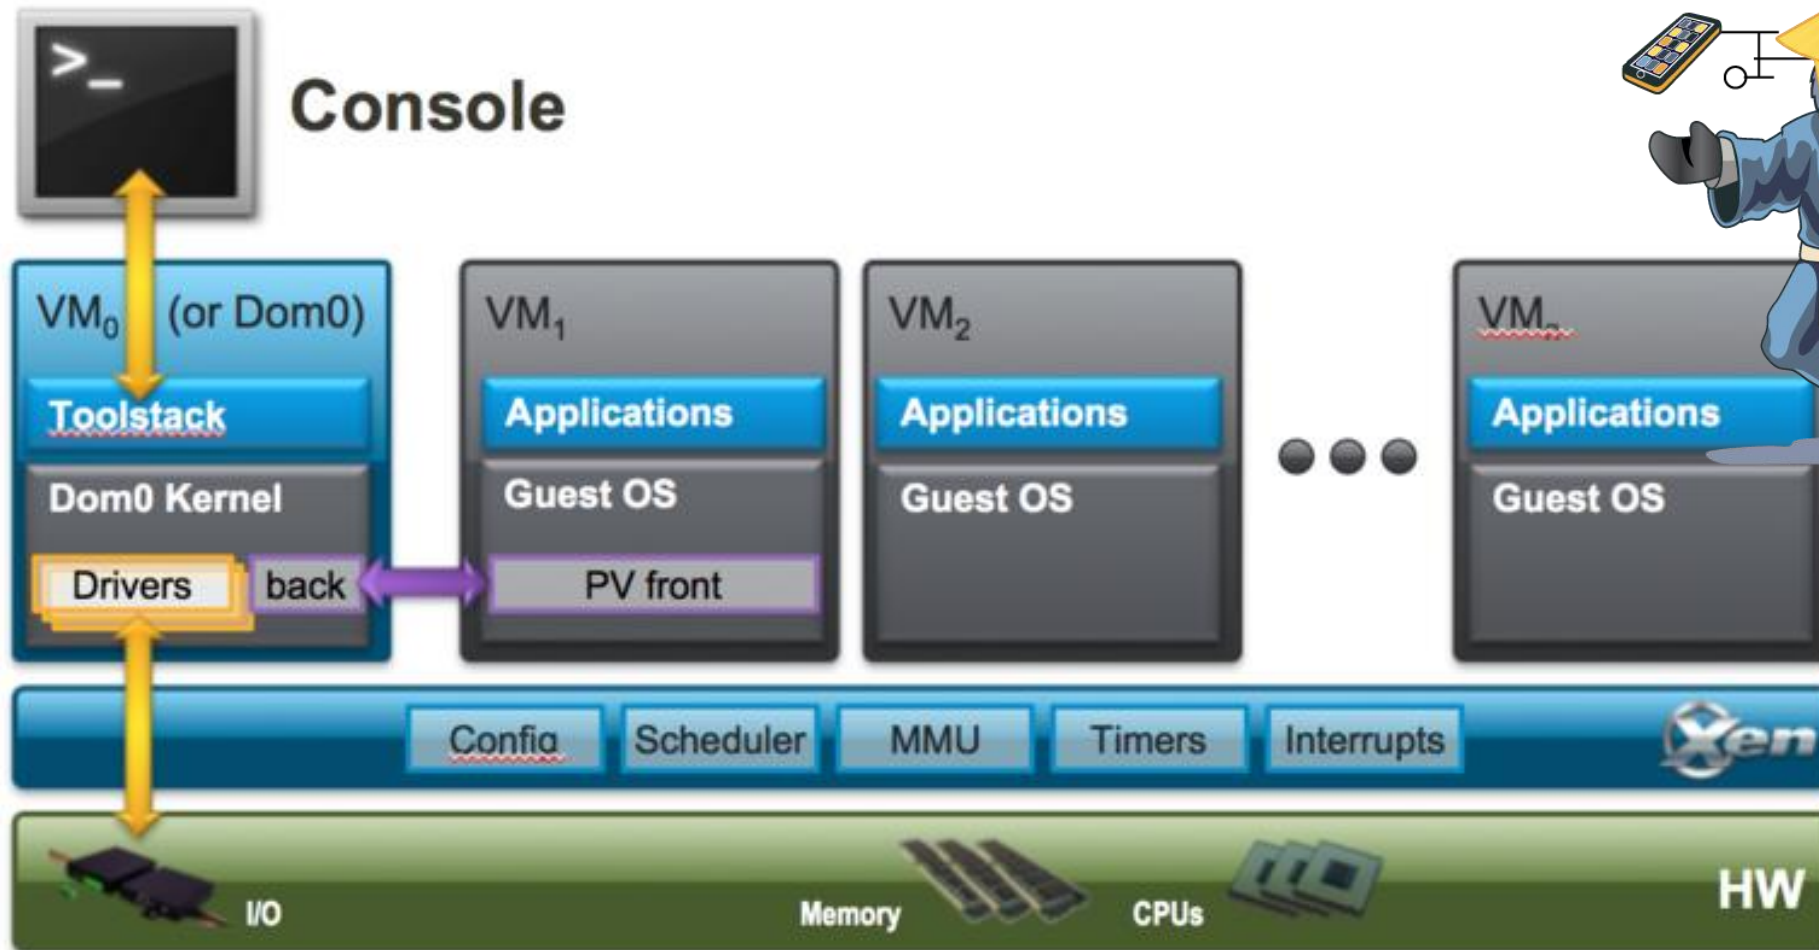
>_

Console

$VM_0$ (or Dom0)

Toolstack

Dom0 Kernel

Drivers

back

$VM_1$

Applications

Guest OS

PV front

$VM_2$

Applications

Guest OS

$VM_n$

Applications

Guest OS

Config

Scheduler

MMU

Timers

Interrupts

Xen

I/O

Memory

CPUs

HW